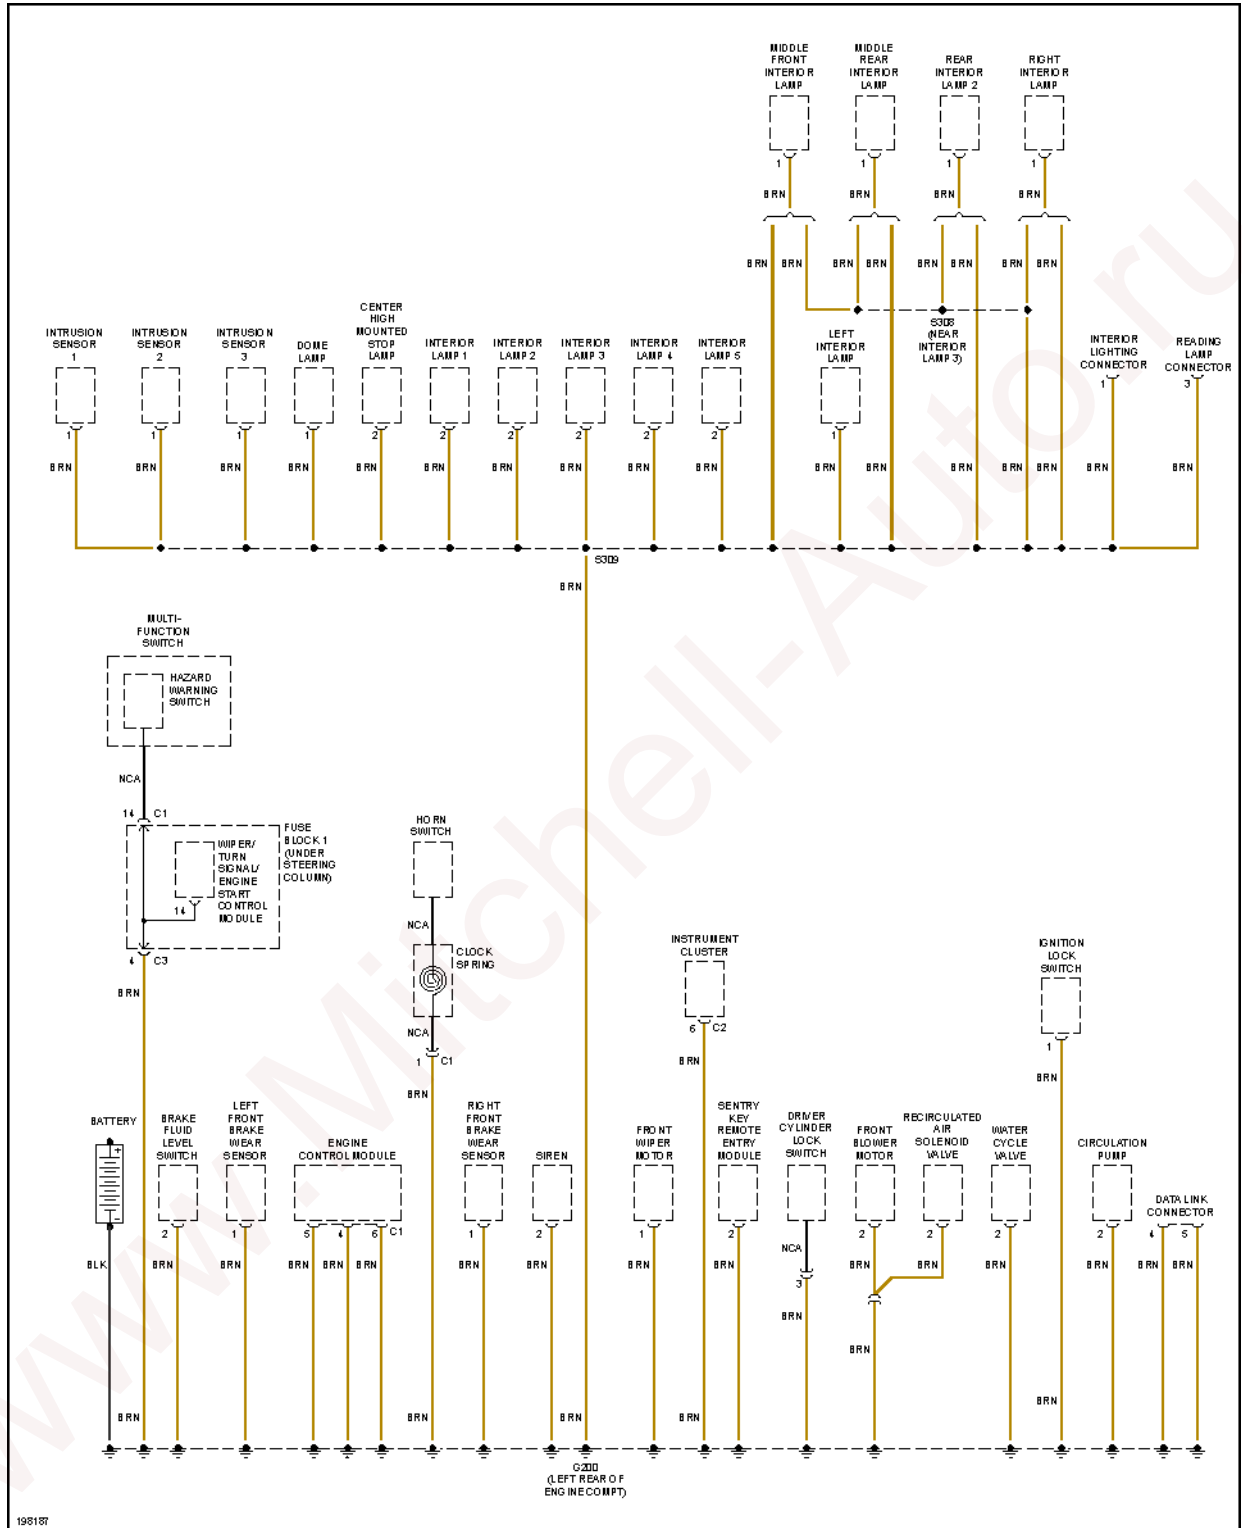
MIDDLE FRONT INTERIOR LAMP
MIDDLE REAR INTERIOR LAMP
REAR INTERIOR LAMP 2
RIGHT INTERIOR LAMP

1 1 1 1
BRN BRN BRN BRN
BRN BRN BRN BRN BRN BRN BRN BRN

S308 (NEAR INTERIOR LAMP 3)

INTRUSION SENSOR 1
INTRUSION SENSOR 2
INTRUSION SENSOR 3
DOME LAMP
CENTER HIGH MOUNTED STOP LAMP
INTERIOR LAMP 1
INTERIOR LAMP 2
INTERIOR LAMP 3
INTERIOR LAMP 4
INTERIOR LAMP 5
LEFT INTERIOR LAMP
INTERIOR LIGHTING CONNECTOR
READING LAMP CONNECTOR

1 1 1 1 2 2 2 2 2 2 1 1 3
BRN BRN BRN BRN BRN BRN BRN BRN BRN BRN BRN BRN BRN BRN BRN BRN BRN

S309
BRN

MULTI-FUNCTION SWITCH
HAZARD WARNING SWITCH
NCA
14 C1
FUSE BLOCK 1 (UNDER STEERING COLUMN)
WIPER/ TURN SIGNAL/ ENGINE START CONTROL MODULE
14
4 C3
BRN

HORN SWITCH
NCA
CLOCK SPRING
NCA
1 C1
BRN

INSTRUMENT CLUSTER
6 C2
BRN

IGNITION LOCK SWITCH
1
BRN

BATTERY
BRAKE FLUID LEVEL SWITCH
LEFT FRONT BRAKE WEAR SENSOR
ENGINE CONTROL MODULE
RIGHT FRONT BRAKE WEAR SENSOR
SIREN
FRONT WIPER MOTOR
SENTRY KEY REMOTE ENTRY MODULE
DRIVER CYLINDER LOCK SWITCH
FRONT BLOWER MOTOR
RECIRCULATED AIR SOLENOID VALVE
WATER CYCLE VALVE
CIRCULATION PUMP
DATA LINK CONNECTOR

2 1 5 4 6 C1 1 2 1 2 2 2 2 2 4 5
BLK BRN BRN BRN BRN BRN BRN BRN BRN BRN BRN BRN BRN BRN BRN BRN
NCA
3
BRN
BRN
BRN
BRN BRN BRN BRN

G200 (LEFT REAR OF ENGINE COMPT)

198187